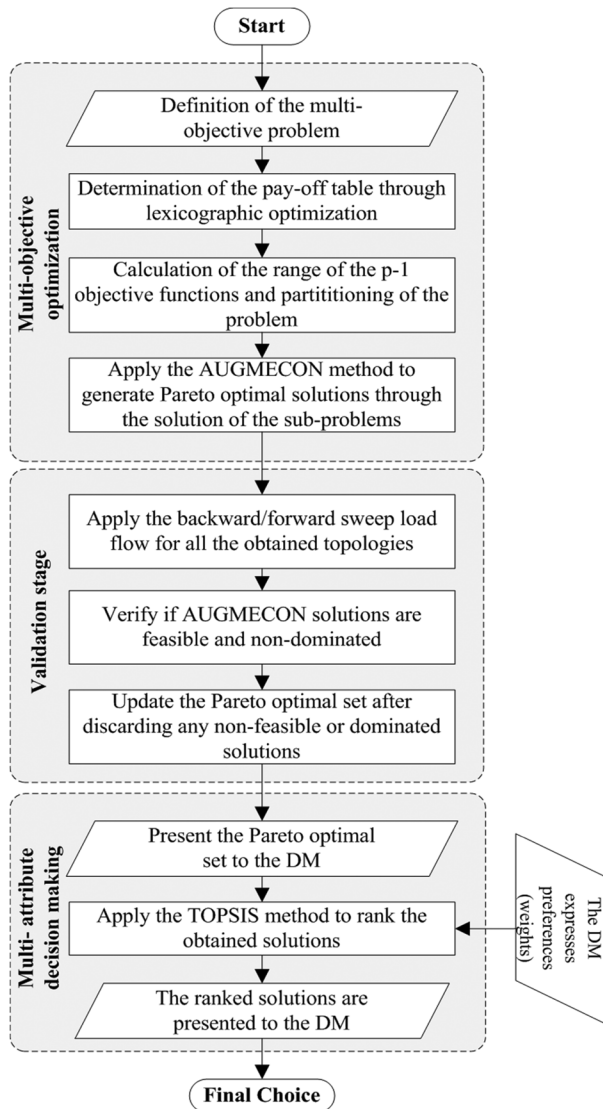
Start

Multi-objective optimization

Definition of the multi-objective problem

Determination of the pay-off table through lexicographic optimization

Calculation of the range of the p-1 objective functions and partititioning of the problem

Apply the AUGMECON method to generate Pareto optimal solutions through the solution of the sub-problems

Validation stage

Apply the backward/forward sweep load flow for all the obtained topologies

Verify if AUGMECON solutions are feasible and non-dominated

Update the Pareto optimal set after discarding any non-feasible or dominated solutions

Multi- attribute decision making

Present the Pareto optimal set to the DM

Apply the TOPSIS method to rank the obtained solutions

The DM expresses preferences (weights)

The ranked solutions are presented to the DM

Final Choice